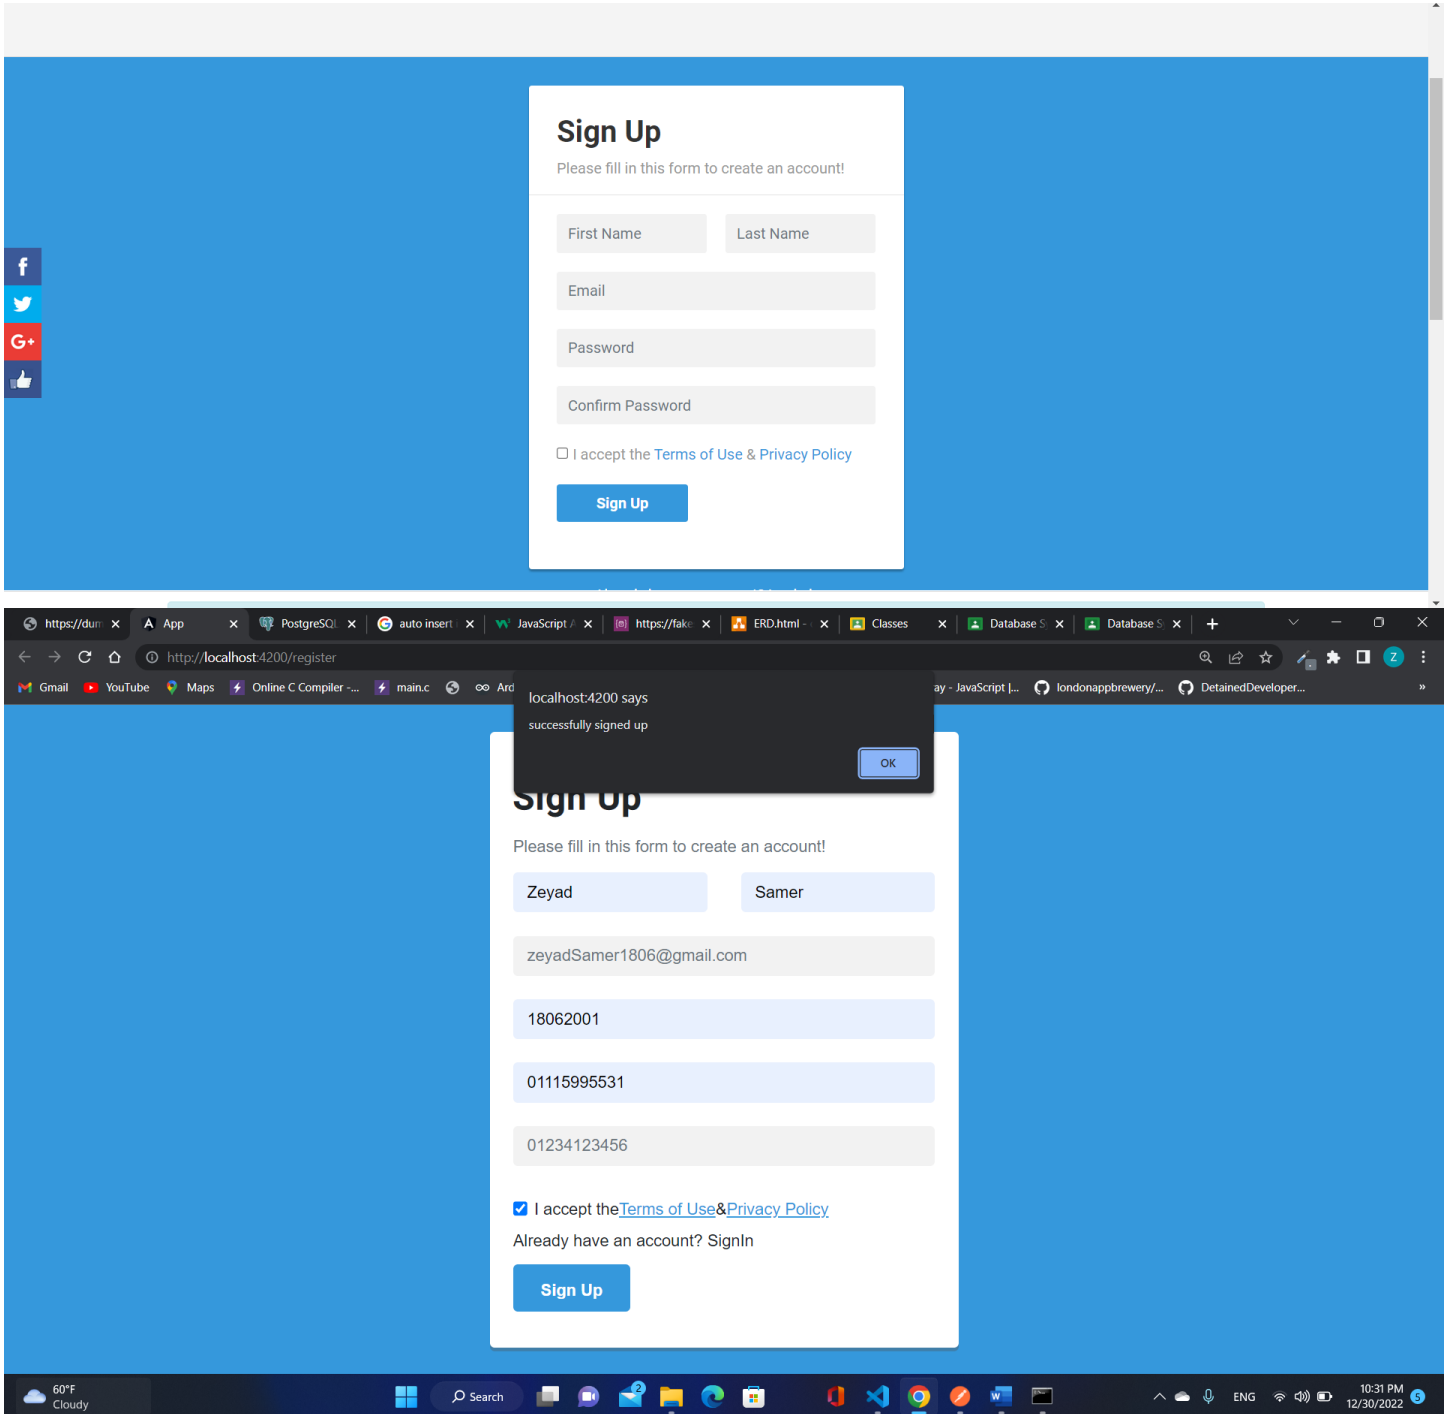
Sign Up

Please fill in this form to create an account!

First Name
Last Name
Email
Password
Confirm Password

I accept the Terms of Use & Privacy Policy

Sign Up

https://dum
App
PostgreSQL
auto insert
JavaScript
https://fake
ERD.html
Classes
Database S
Database S

http://localhost:4200/register

Gmail YouTube Maps Online C Compiler -... main.c Ard ay - JavaScript |... londonappbrewery/... DetainedDeveloper...

localhost:4200 says
successfully signed up
OK

Sign Up

Please fill in this form to create an account!

Zeyad
Samer
zeyadSamer1806@gmail.com
18062001
01115995531
01234123456

I accept theTerms of Use&Privacy Policy

Already have an account? SignIn

Sign Up

60°F
Cloudy
Search
ENG
10:31 PM
12/30/2022